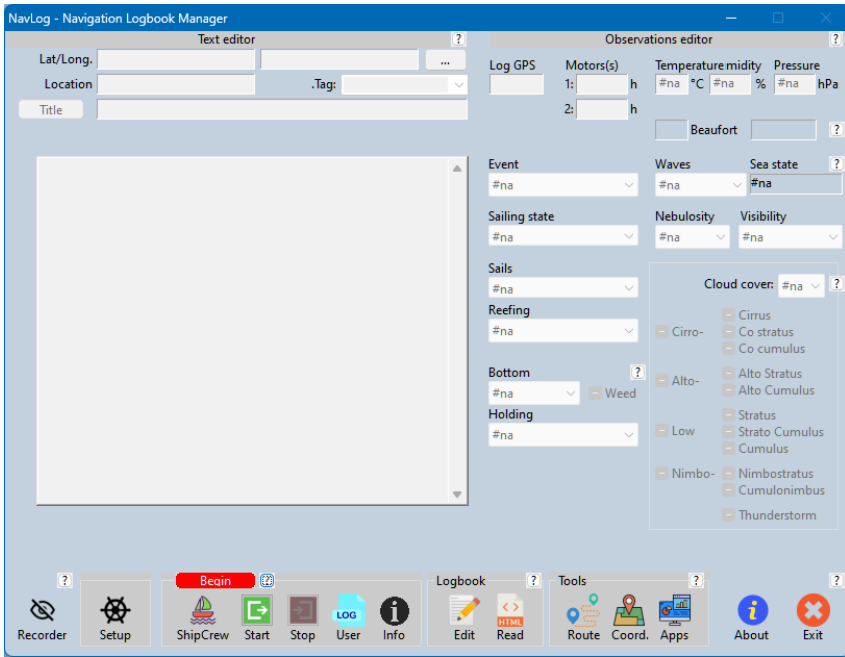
NavLog - Navigation Logbook Manager

Text editor ?

Lat/Long. ...

Location .Tag:

Title

Observations editor ?

Log GPS

Motors(s)

1: h

2: h

Temperature midity Pressure

#na °C #na % #na hPa

Beaufort ?

Event

#na

Waves

#na

Sea state ?

#na

Sailing state

#na

Nebulosity

#na

Visibility

#na

Sails

#na

Reefing

#na

Cloud cover: #na ?

Cirro-

Cirrus

Co stratus

Co cumulus

Alto-

Alto Stratus

Alto Cumulus

Low

Stratus

Strato Cumulus

Cumulus

Nimbo-

Nimbostratus

Cumulonimbus

Thunderstorm

Bottom ?

#na

Weed

Holding

#na

?

Recorder

Setup

Begin

ShipCrew

Start

Stop

LOG

User

Info

Logbook ?

Edit

HTML

Read

Tools ?

Route

Coord.

Apps

?

About

Exit